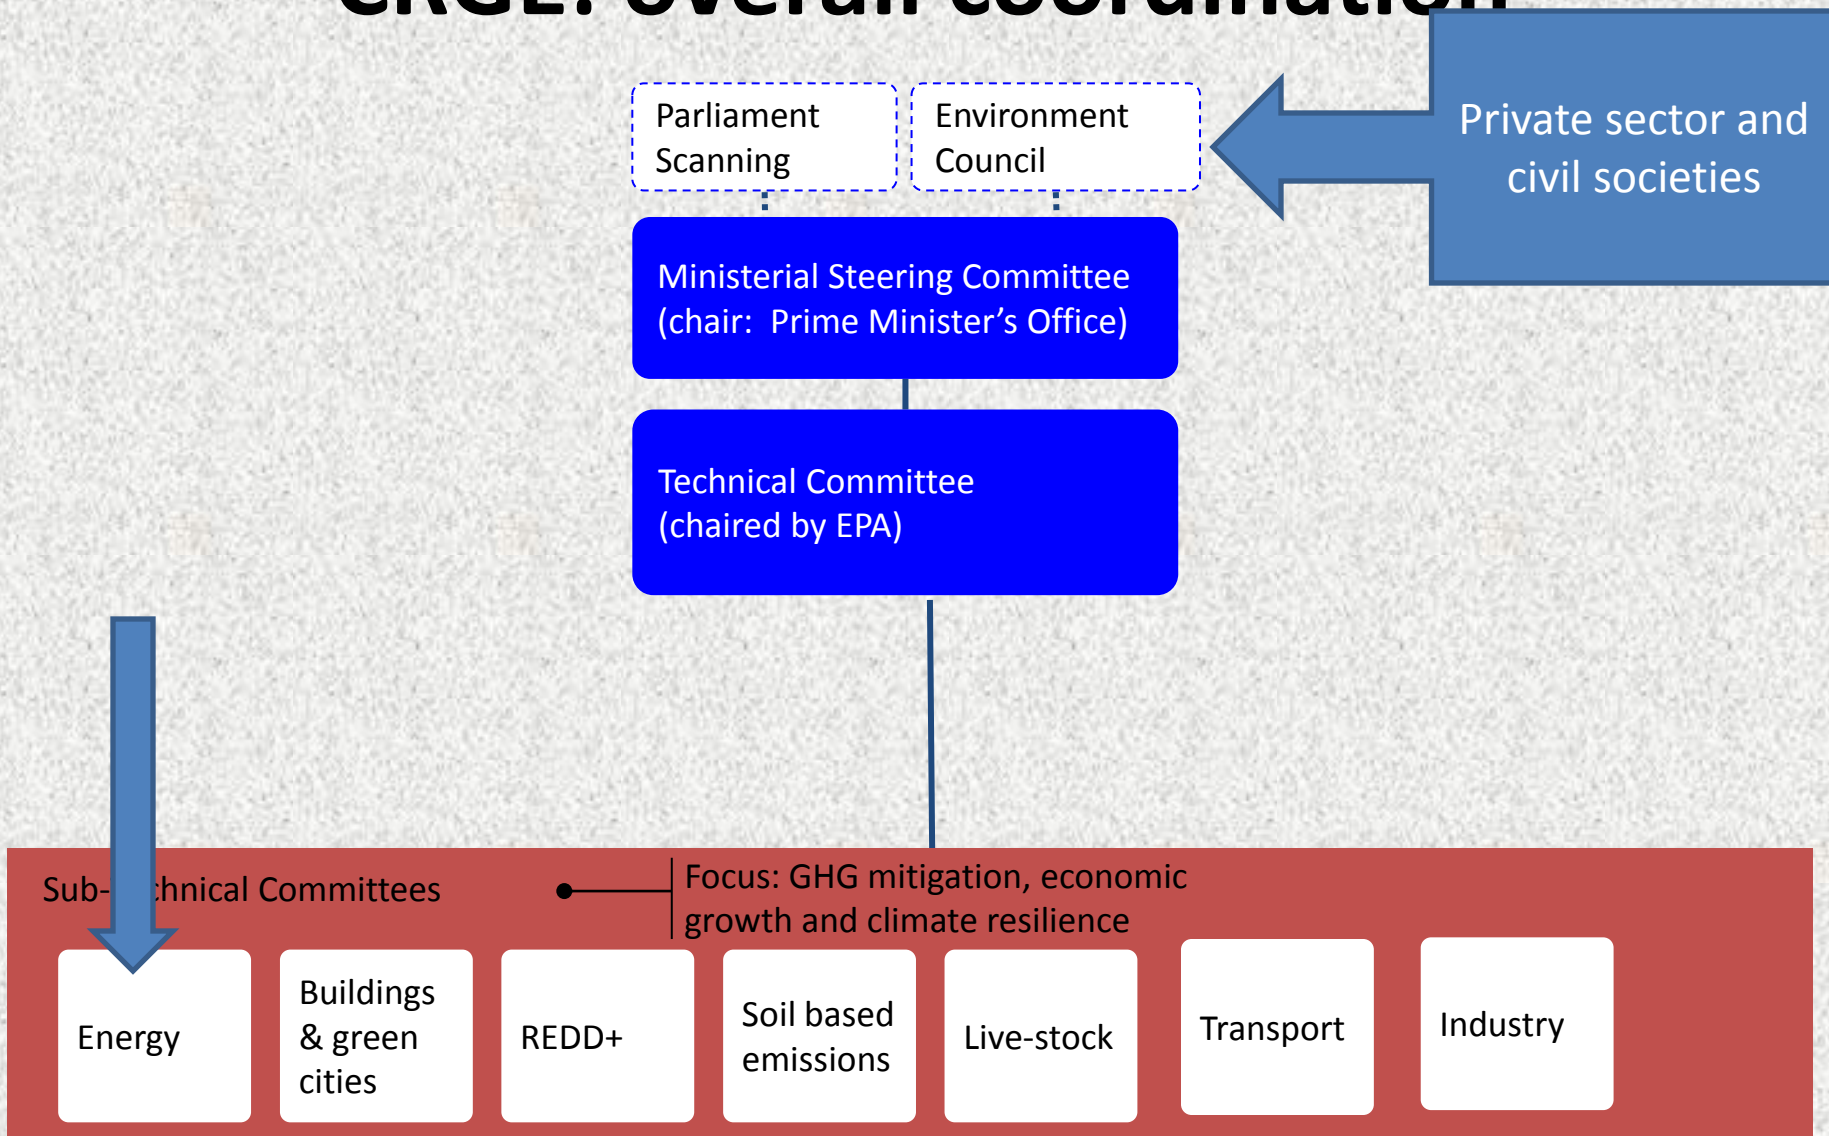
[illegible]

Parliament Scanning

Environment Council

Private sector and civil societies

Ministerial Steering Committee (chair: Prime Minister's Office)

Technical Committee (chaired by EPA)

Sub-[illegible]chnical Committees

Focus: GHG mitigation, economic growth and climate resilience

Energy

Buildings & green cities

REDD+

Soil based emissions

Live-stock

Transport

Industry